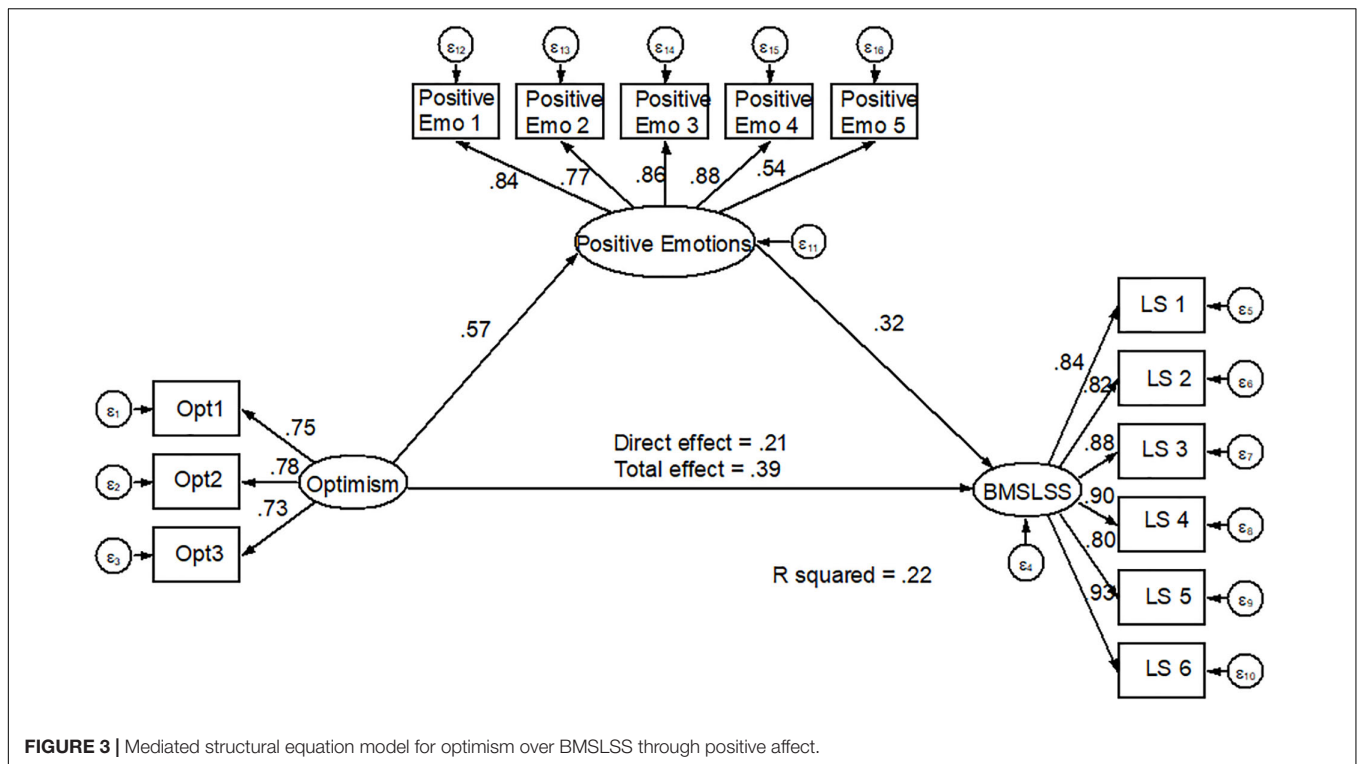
$\varepsilon_{12}$ $\varepsilon_{13}$ $\varepsilon_{14}$ $\varepsilon_{15}$ $\varepsilon_{16}$

Positive Emo 1
Positive Emo 2
Positive Emo 3
Positive Emo 4
Positive Emo 5

.84 .77 .86 .88 .54

Positive Emotions $\varepsilon_{11}$

.57

.32

$\varepsilon_1$ Opt1
$\varepsilon_2$ Opt2
$\varepsilon_3$ Opt3

.75
.78
.73

Optimism

Direct effect = .21
Total effect = .39

BMSLSS

$\varepsilon_4$

R squared = .22

LS 1 $\varepsilon_5$
LS 2 $\varepsilon_6$
LS 3 $\varepsilon_7$
LS 4 $\varepsilon_8$
LS 5 $\varepsilon_9$
LS 6 $\varepsilon_{10}$

.84
.82
.88
.90
.80
.93

**FIGURE 3 |** Mediated structural equation model for optimism over BMSLSS through positive affect.